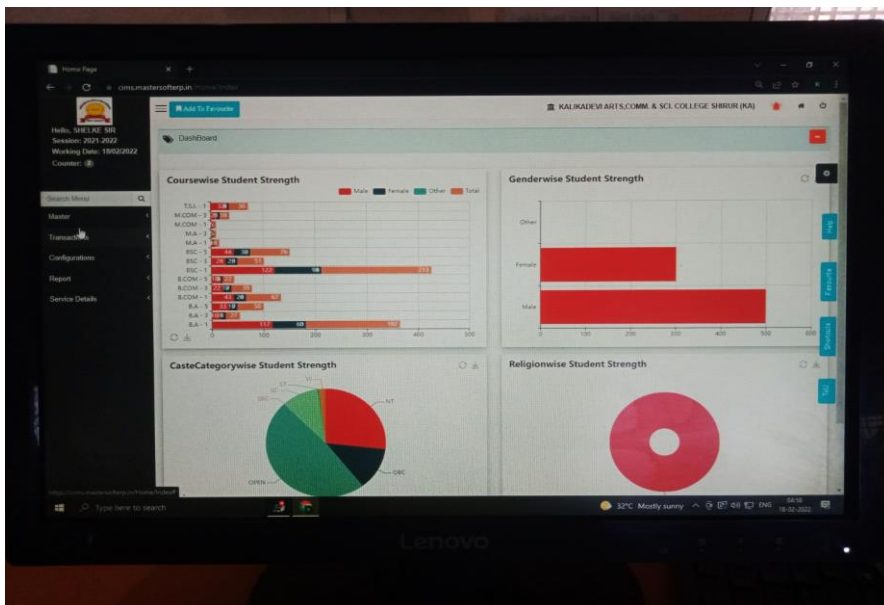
Home Page

cims.mastersofterp.in/Home/Index

Hello, SHELKE SIR
Session: 2021-2022
Working Date: 18/02/2022
Counter: 2

Search Menu
Master
Transactions
Configurations
Report
Service Details

Add To Favourite

KALIKADEVI ARTS,COMM. & SCI. COLLEGE SHIRUR (KA)

DashBoard

Coursewise Student Strength

Male Female Other Total

T.Y.J. - 1
M.COM - 3
M.COM - 1
M.A - 3
M.A - 1
BSC - 3
BSC - 2
BSC - 1
B.COM - 3
B.COM - 2
B.COM - 1
B.A - 3
B.A - 2
B.A - 1

122 98 213
117 68

0 100 200 300 400 500

Genderwise Student Strength

Other
Female
Male

0 100 200 300 400 500 600

Help
Favourite
Shortcuts
Top

CasteCategorywise Student Strength

ST
VJ
SC
OBC
NT
OBC
OPEN

Religionwise Student Strength

https://cims.mastersofterp.in/Home/Index#

Type here to search

32°C Mostly sunny ENG 18-02-2022

Lenovo